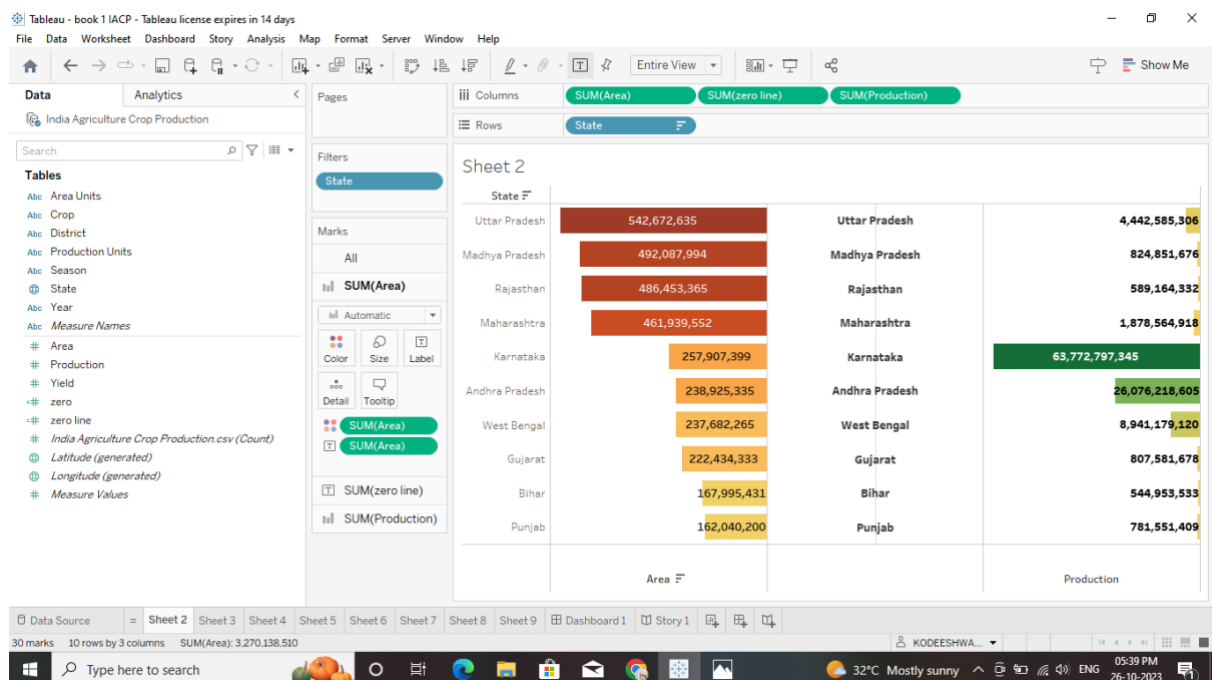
Tableau - book 1 IACP - Tableau license expires in 14 days

File Data Worksheet Dashboard Story Analysis Map Format Server Window Help

Entire View

Show Me

Data Analytics

India Agriculture Crop Production

Search

Tables

Area Units
Crop
District
Production Units
Season
State
Year
Measure Names
Area
Production
Yield
zero
zero line
India Agriculture Crop Production.csv (Count)
Latitude (generated)
Longitude (generated)
Measure Values

Pages

Columns SUM(Area) SUM(zero line) SUM(Production)

Rows State

Filters

State

Marks

All

SUM(Area)

Automatic

Color Size Label

Detail Tooltip

SUM(Area)
SUM(Area)

SUM(zero line)

SUM(Production)

Sheet 2

State

| State | Area | | Production |
|---|---|---|---|
| Uttar Pradesh | 542,672,635 | Uttar Pradesh | 4,442,585,306 |
| Madhya Pradesh | 492,087,994 | Madhya Pradesh | 824,851,676 |
| Rajasthan | 486,453,365 | Rajasthan | 589,164,332 |
| Maharashtra | 461,939,552 | Maharashtra | 1,878,564,918 |
| Karnataka | 257,907,399 | Karnataka | 63,772,797,345 |
| Andhra Pradesh | 238,925,335 | Andhra Pradesh | 26,076,218,605 |
| West Bengal | 237,682,265 | West Bengal | 8,941,179,120 |
| Gujarat | 222,434,333 | Gujarat | 807,581,678 |
| Bihar | 167,995,431 | Bihar | 544,953,533 |
| Punjab | 162,040,200 | Punjab | 781,551,409 |

Area

Production

Data Source Sheet 2 Sheet 3 Sheet 4 Sheet 5 Sheet 6 Sheet 7 Sheet 8 Sheet 9 Dashboard 1 Story 1

30 marks 10 rows by 3 columns SUM(Area): 3,270,138,510

KODEESHWA...

Type here to search

32°C Mostly sunny ENG 05:39 PM 26-10-2023